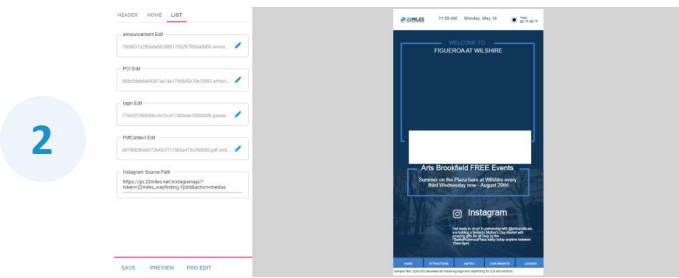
2

HEADER HOME LIST

announcement Edit
78e8073a2f8eaa6e9246517502f17f80de6869.announ...

POI Edit
068d08b6fa46087ae74e7756fbf0a70b70860.poi.md...

login Edit
776e521d68089c0c1cc417469cbe72098960.json.e...

PoiContact Edit
a9f0b829e88f7d649ef7717d09ca419b29fd060.poi.md...

Instagram Source Path
https://go.22miles.net/instagramapi/?token=22miles_coo/finding.Yjds&action=medias

SAVE PREVIEW PRO EDIT

22MILES 11:59 AM Monday, May 16 Today 55° F/ 82° F

WELCOME TO
FIGUEROA AT WILSHIRE

Arts Brookfield FREE Events
Summer on the Plaza here at Wilshire every third Wednesday now - August 29th!

Instagram

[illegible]

HOME ATTRACTIONS DEPTH OUR BENEFITS LEASING

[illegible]